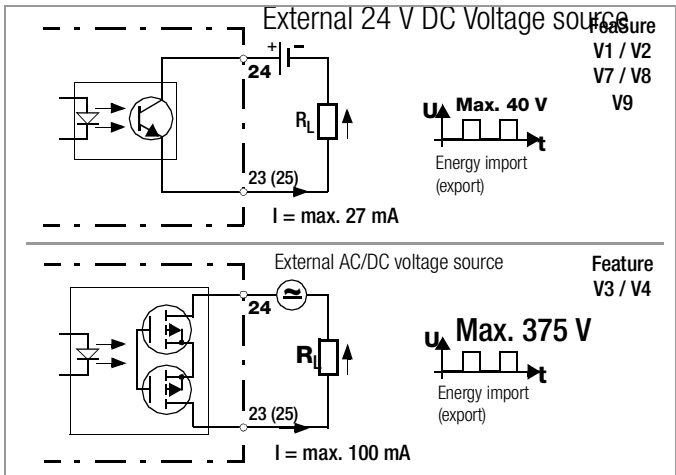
External 24 V DC Voltage source

Feature
V1 / V2
V7 / V8
V9

+ −
24
$R_L$
U Max. 40 V
t
Energy import
(export)
23 (25)
I = max. 27 mA

External AC/DC voltage source

Feature
V3 / V4

24
≈
$R_L$
U Max. 375 V
t
Energy import
(export)
23 (25)
I = max. 100 mA